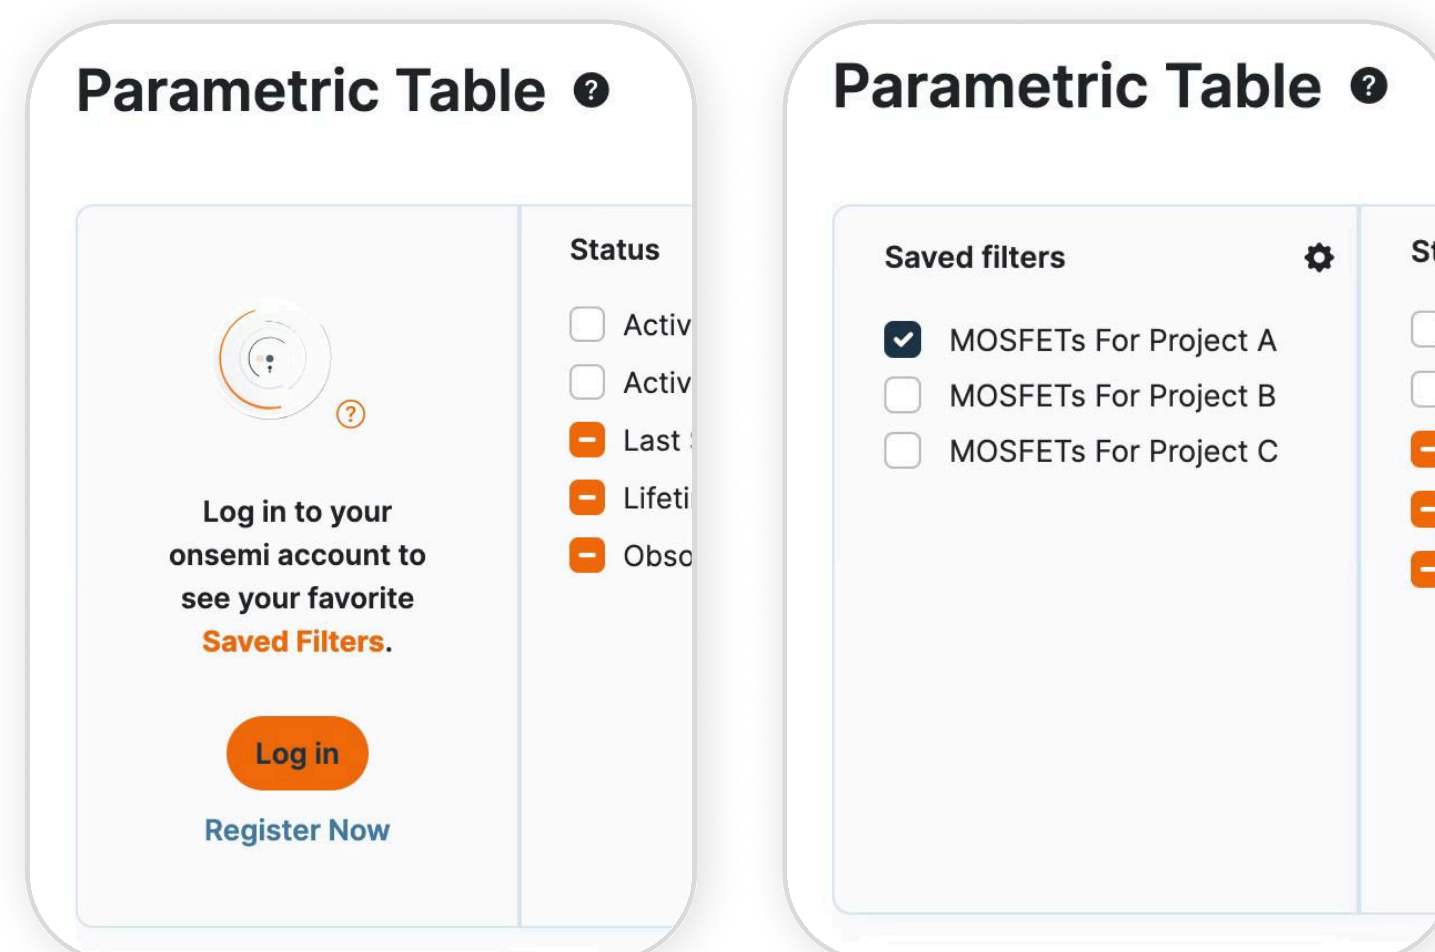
Parametric Table

Log in to your onsemi account to see your favorite Saved Filters.

Log in

Register Now

Status

Activ

Activ

Last

Lifeti

Obso

Parametric Table

Saved filters

MOSFETs For Project A

MOSFETs For Project B

MOSFETs For Project C

St